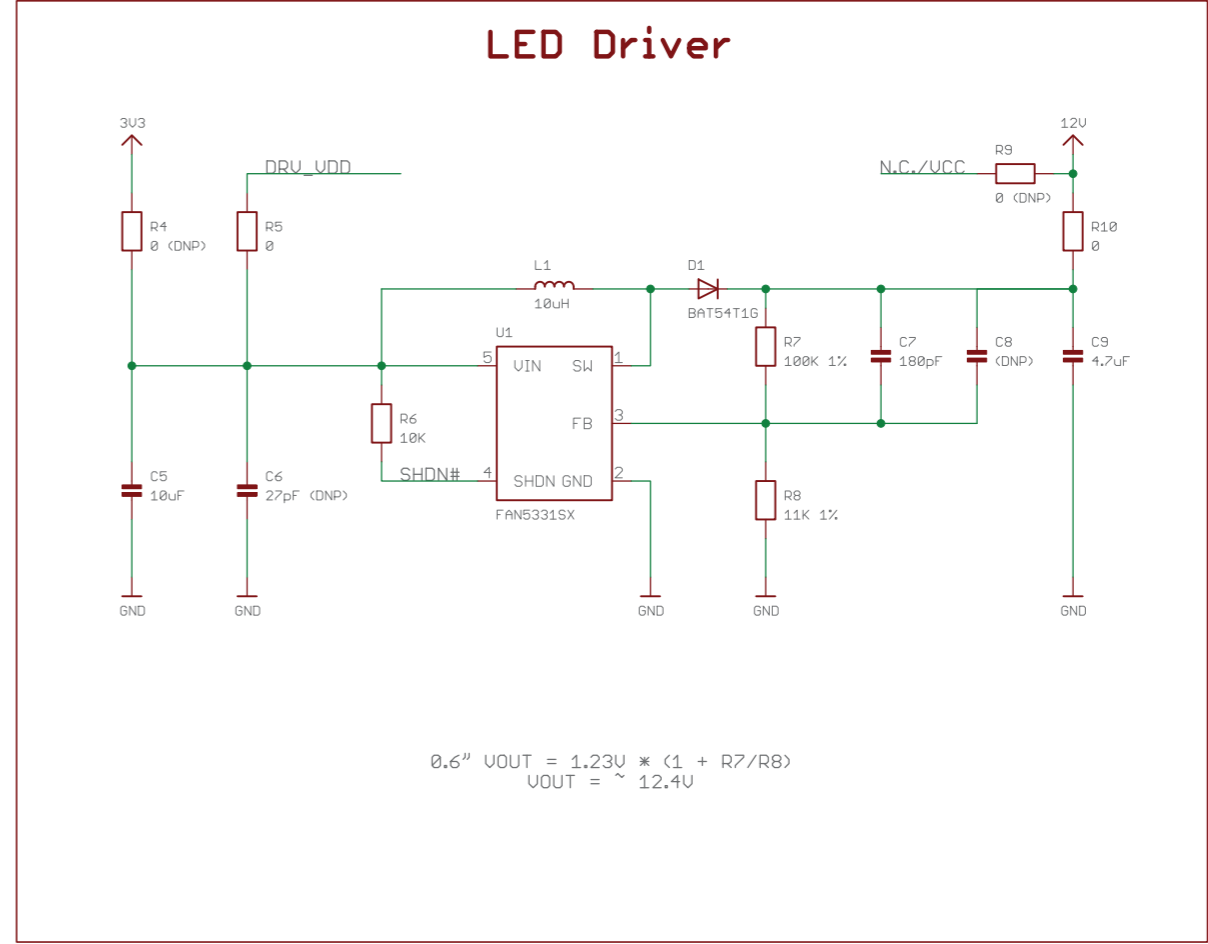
LED Driver

3V3

DRV_VDD

R4
0 (DNP)

R5
0

L1
10uH

D1
BAT54T1G

N.C./VCC

R9
0 (DNP)

12V

R10
0

U1

5 VIN SW 1

FB 3

4 SHDN GND 2

FAN5331SX

R6
10K

SHDN#

R7
100K 1%

C7
180pF

C8
(DNP)

C9
4.7uF

C5
10uF

C6
27pF (DNP)

R8
11K 1%

GND GND GND GND GND

0.6" VOUT = 1.23V * (1 + R7/R8)
VOUT = ~ 12.4V